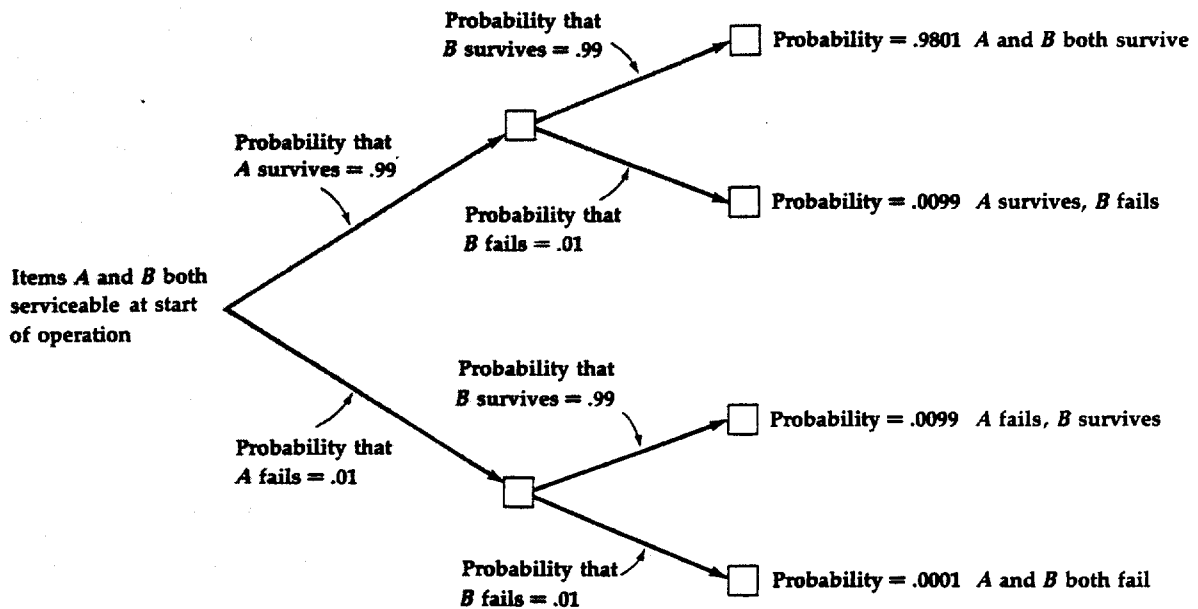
Items $A$ and $B$ both serviceable at start of operation

Probability that $A$ survives = .99

Probability that $B$ survives = .99

Probability = .9801 $A$ and $B$ both survive

Probability that $B$ fails = .01

Probability = .0099 $A$ survives, $B$ fails

Probability that $A$ fails = .01

Probability that $B$ survives = .99

Probability = .0099 $A$ fails, $B$ survives

Probability that $B$ fails = .01

Probability = .0001 $A$ and $B$ both fail